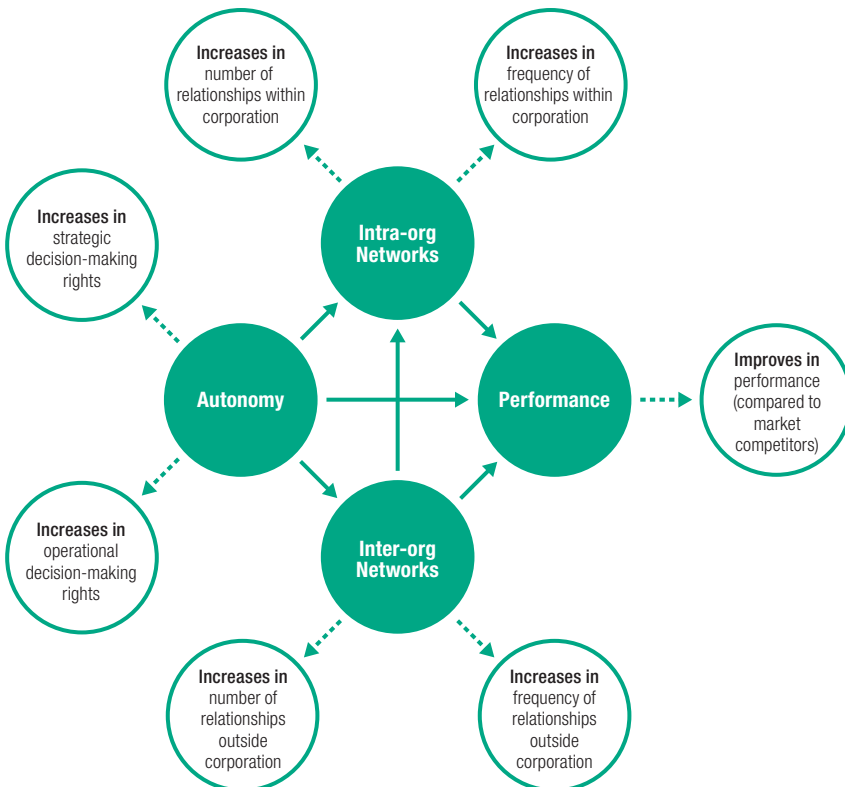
Increases in number of relationships within corporation

Increases in frequency of relationships within corporation

Increases in strategic decision-making rights

Intra-org Networks

Autonomy

Performance

Improves in performance (compared to market competitors)

Increases in operational decision-making rights

Inter-org Networks

Increases in number of relationships outside corporation

Increases in frequency of relationships outside corporation